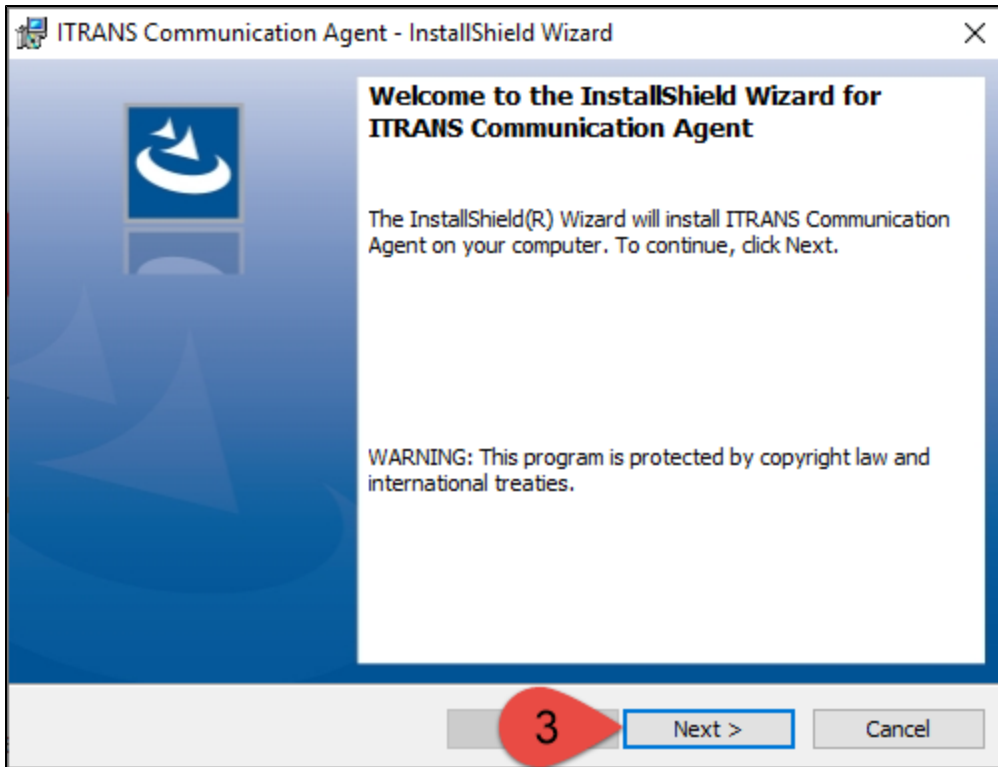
ITRANS Communication Agent - InstallShield Wizard

×

Welcome to the InstallShield Wizard for ITRANS Communication Agent

The InstallShield(R) Wizard will install ITRANS Communication Agent on your computer. To continue, click Next.

WARNING: This program is protected by copyright law and international treaties.

3

Next >

Cancel